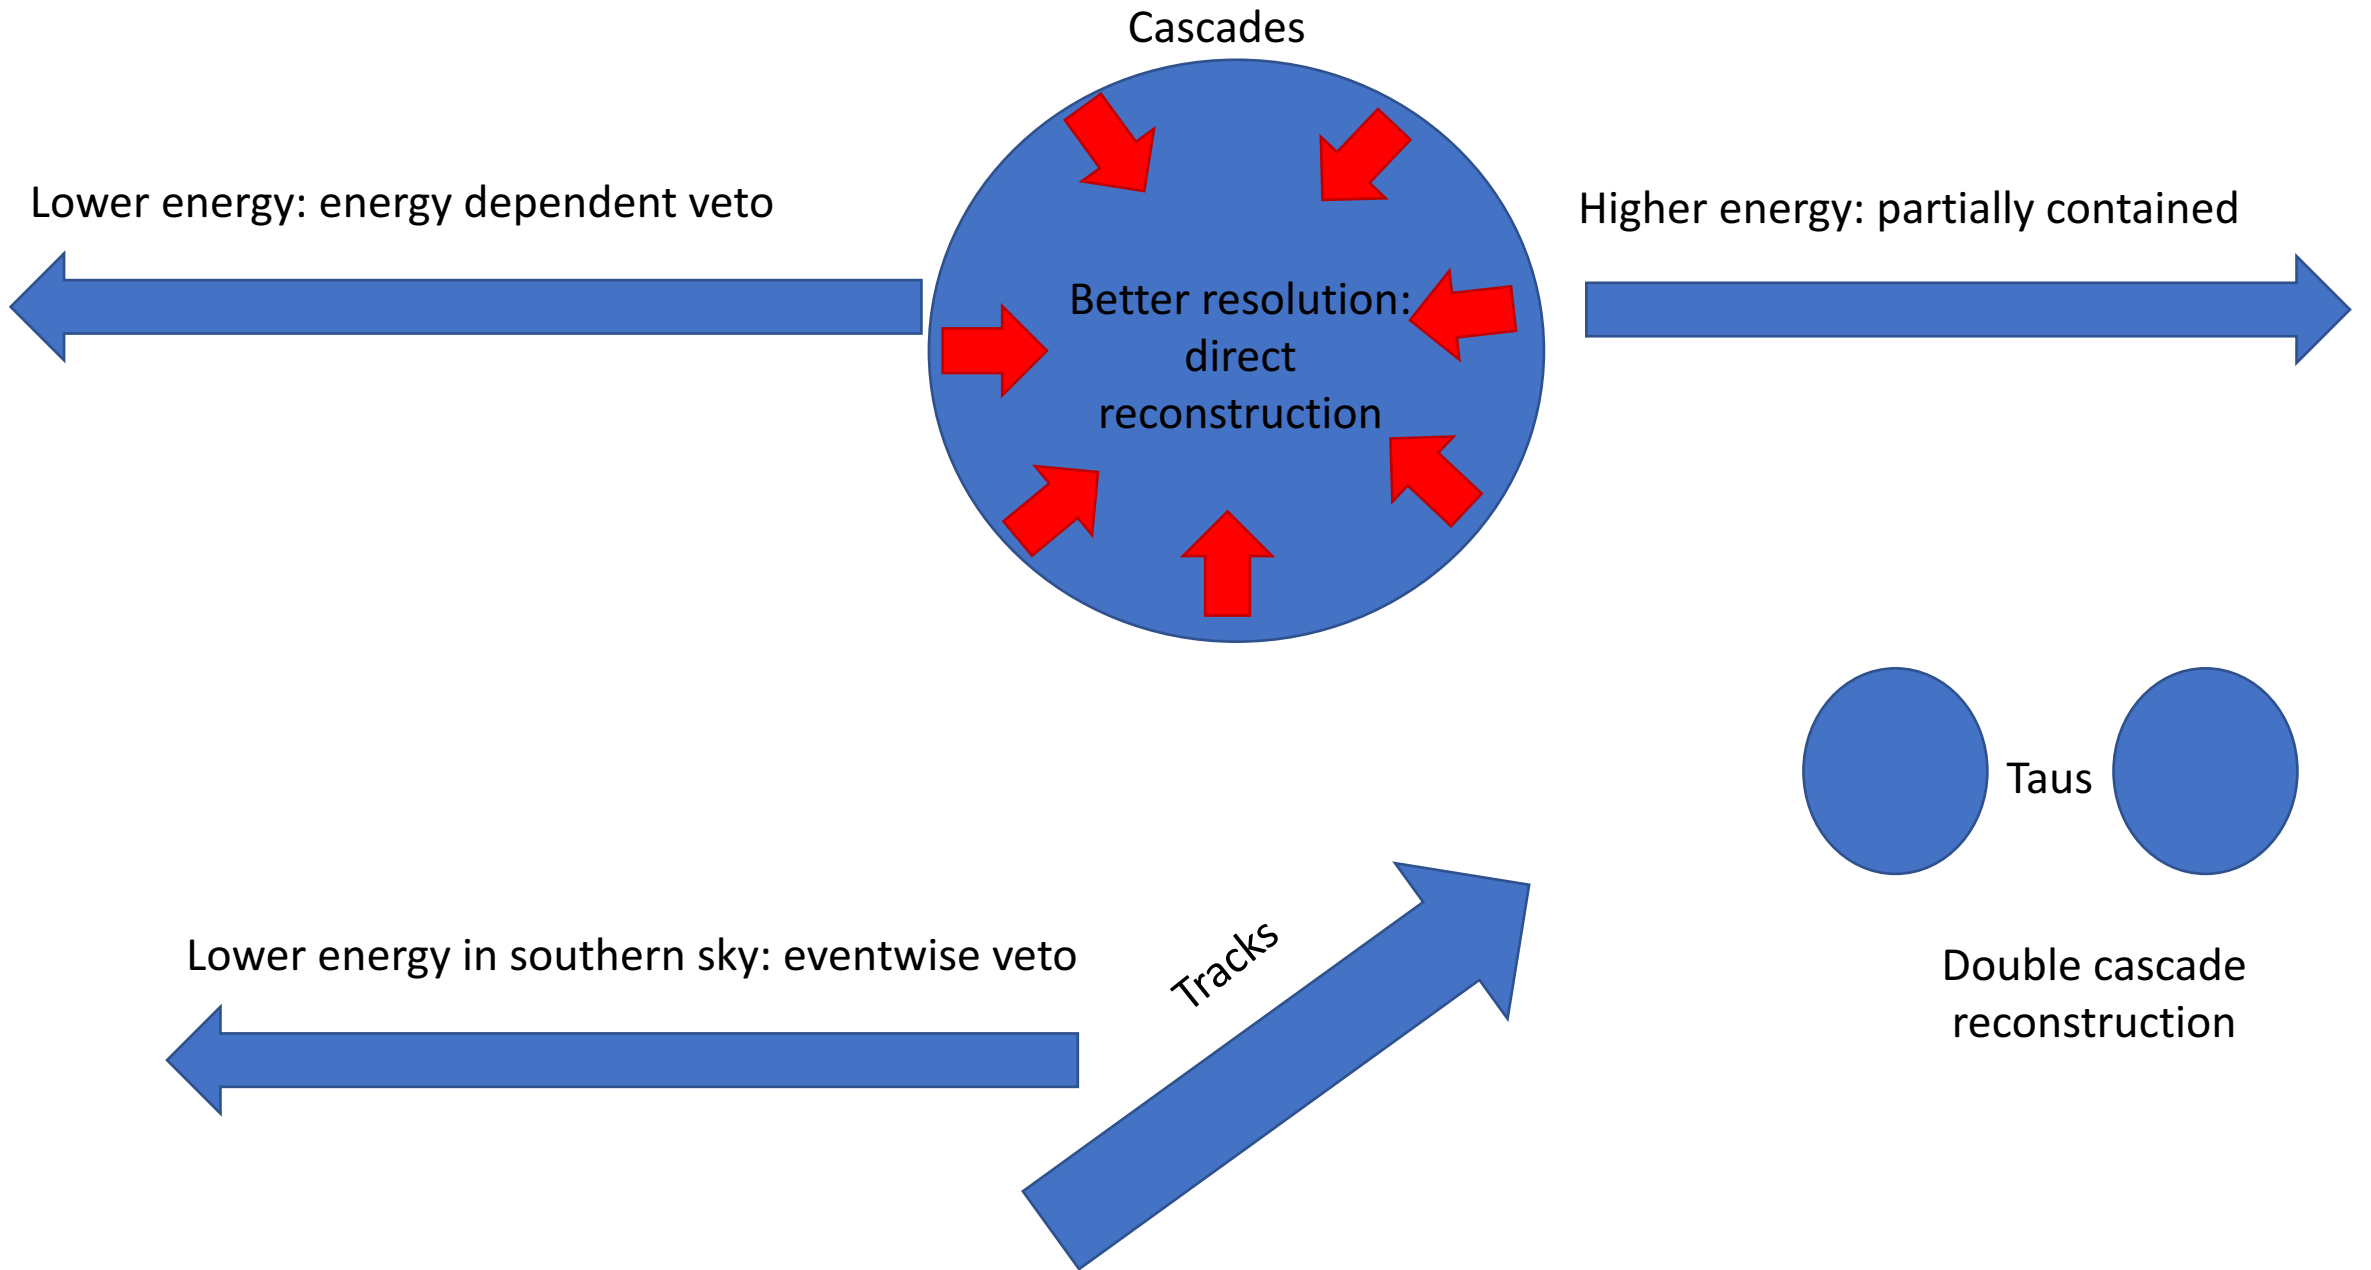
Cascades

Lower energy: energy dependent veto

Better resolution: direct reconstruction

Higher energy: partially contained

Taus

Tracks

Lower energy in southern sky: eventwise veto

Double cascade reconstruction